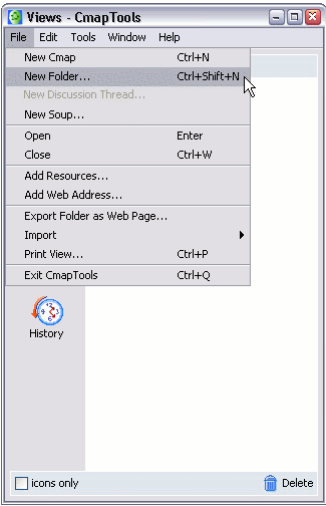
Views - CmapTools

File Edit Tools Window Help

New Cmap Ctrl+N
New Folder... Ctrl+Shift+N
New Discussion Thread...
New Soup...
Open Enter
Close Ctrl+W
Add Resources...
Add Web Address...
Export Folder as Web Page...
Import
Print View... Ctrl+P
Exit CmapTools Ctrl+Q

History

icons only

Delete